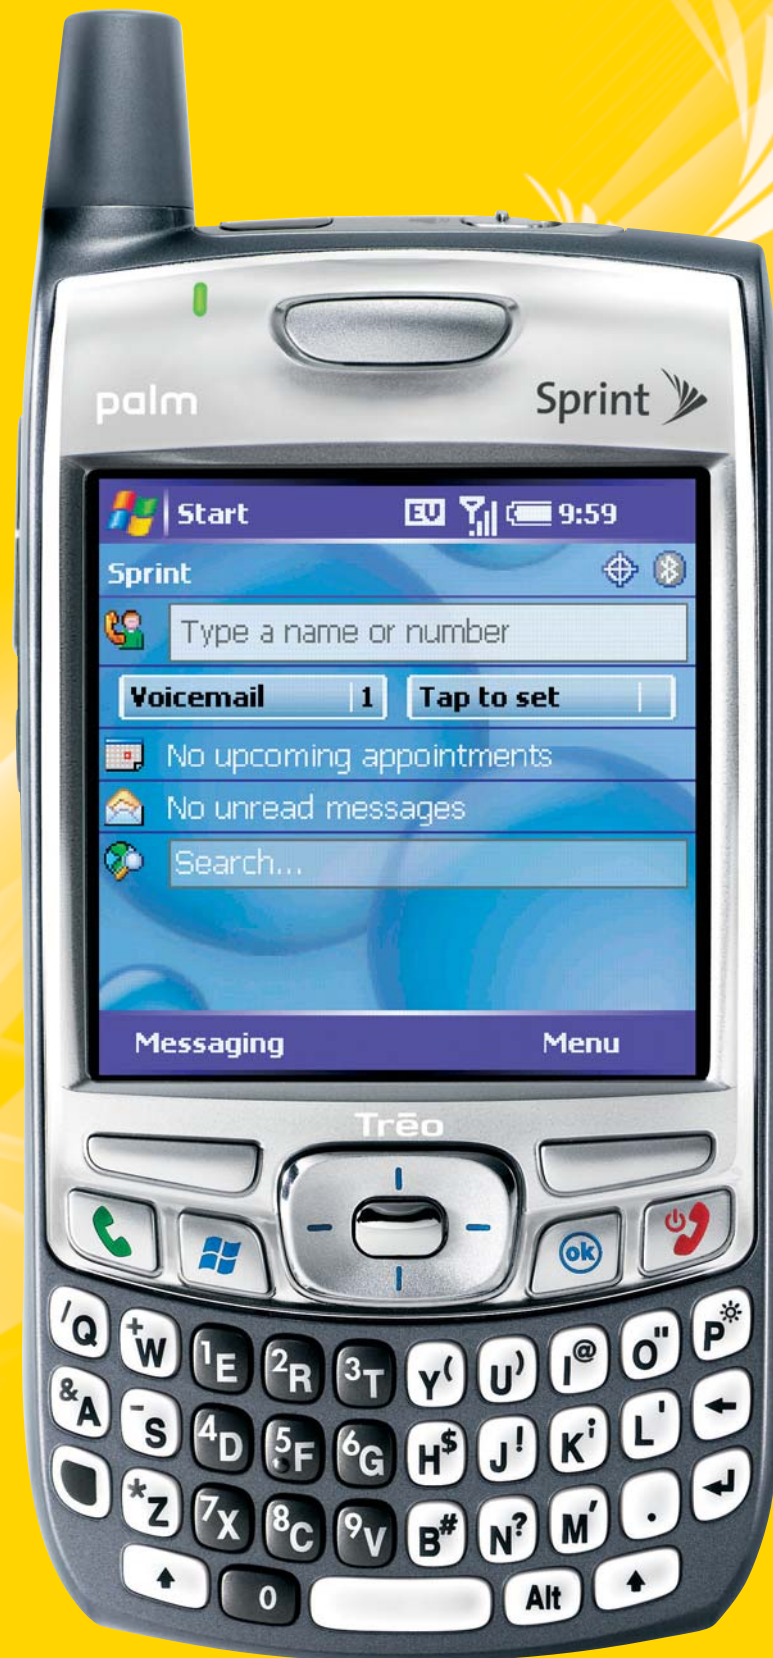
palm

Sprint

Start EV 9:59

Sprint

Type a name or number

Voicemail 1

Tap to set

No upcoming appointments

No unread messages

Search...

Messaging

Menu

Trēo

ok

/Q +W 1E 2R 3T Y( U) I@ O" P

&A -S 4D 5F 6G H$ J! K; L' 

*Z 7X 8C 9V B# N? M' .

0 Alt